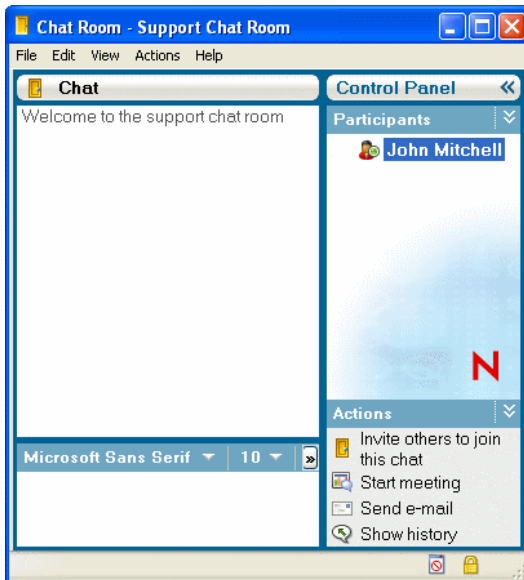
Chat Room - Support Chat Room

File Edit View Actions Help

Chat

Welcome to the support chat room

Control Panel

Participants

John Mitchell

N

Actions

Invite others to join this chat

Start meeting

Send e-mail

Show history

Microsoft Sans Serif 10